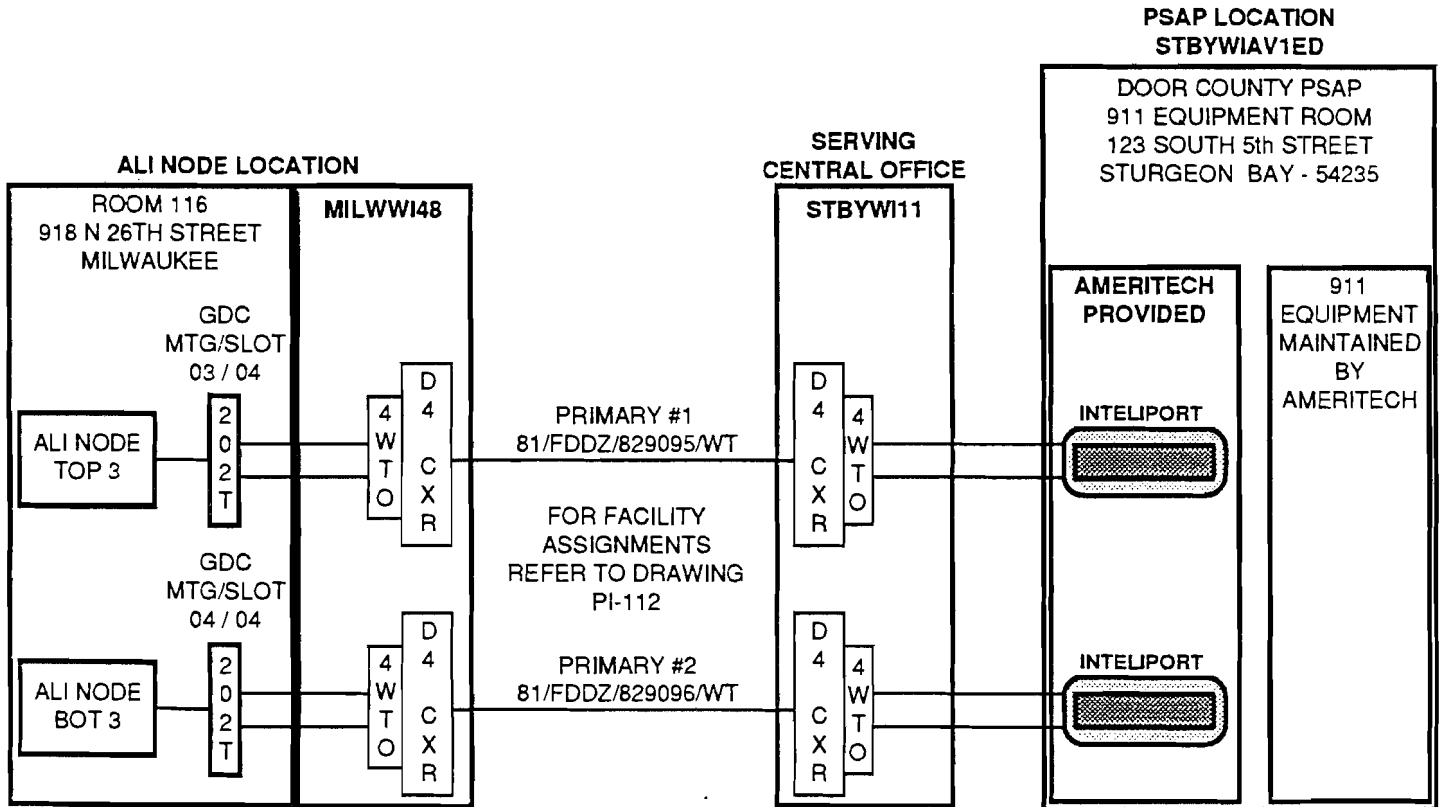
PSAP LOCATION
STBYWIAV1ED

DOOR COUNTY PSAP
911 EQUIPMENT ROOM
123 SOUTH 5th STREET
STURGEON BAY - 54235

SERVING
CENTRAL OFFICE

ALI NODE LOCATION

ROOM 116
918 N 26TH STREET
MILWAUKEE

MILWWI48

STBYWI11

AMERITECH
PROVIDED

911
EQUIPMENT
MAINTAINED
BY
AMERITECH

GDC
MTG/SLOT
03 / 04

202T

ALI NODE
TOP 3

4WTO

D4 CXR

PRIMARY #1
81/FDDZ/829095/WT

D4 CXR

4WTO

INTELIPORT

FOR FACILITY
ASSIGNMENTS
REFER TO DRAWING
PI-112

GDC
MTG/SLOT
04 / 04

202T

ALI NODE
BOT 3

4WTO

D4 CXR

PRIMARY #2
81/FDDZ/829096/WT

D4 CXR

4WTO

INTELIPORT